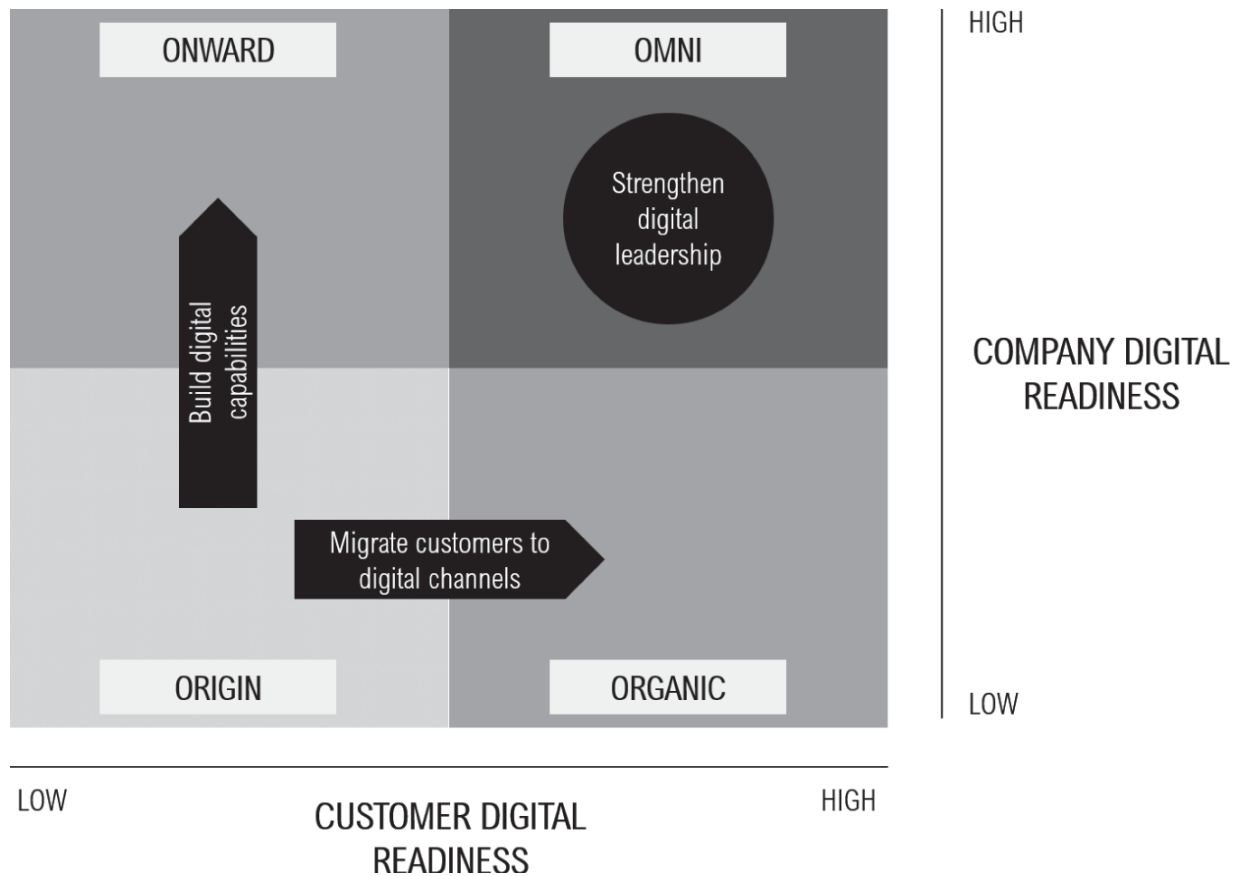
ONWARD

OMNI

Strengthen digital leadership

Build digital capabilities

Migrate customers to digital channels

ORIGIN

ORGANIC

HIGH

COMPANY DIGITAL READINESS

LOW

LOW

CUSTOMER DIGITAL READINESS

HIGH